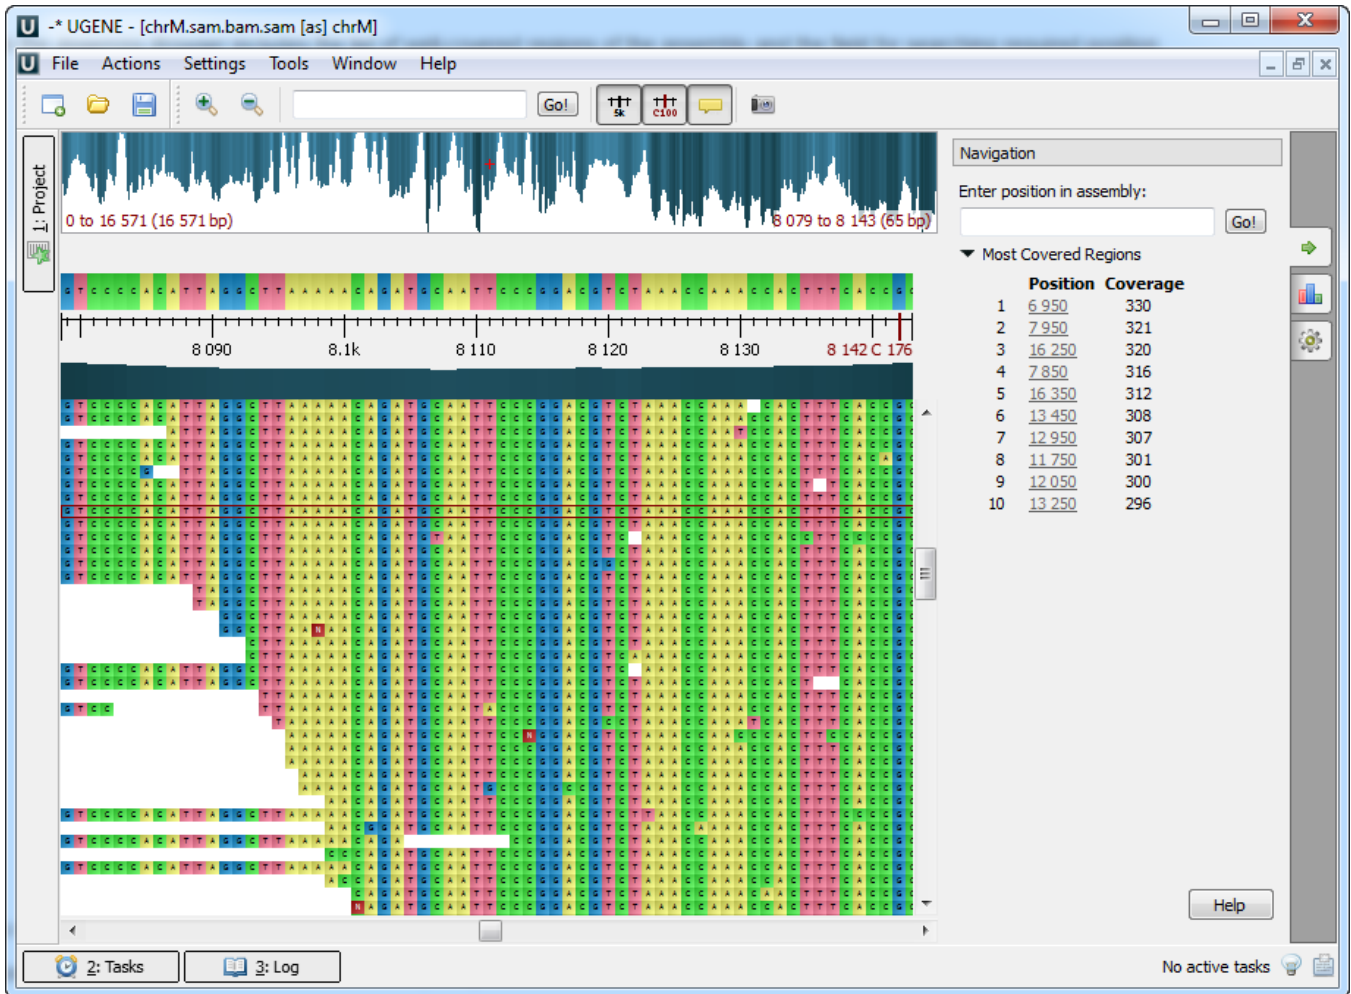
-* UGENE - [chrM.sam.bam.sam [as] chrM]

File Actions Settings Tools Window Help

Go!

1: Project

0 to 16 571 (16 571 bp)

8 079 to 8 143 (65 bp)

8 090 8.1k 8 110 8 120 8 130 8 142 C 176

Navigation

Enter position in assembly:

Go!

Most Covered Regions

| | Position | Coverage |
|---|---|---|
| 1 | 6 950 | 330 |
| 2 | 7 950 | 321 |
| 3 | 16 250 | 320 |
| 4 | 7 850 | 316 |
| 5 | 16 350 | 312 |
| 6 | 13 450 | 308 |
| 7 | 12 950 | 307 |
| 8 | 11 750 | 301 |
| 9 | 12 050 | 300 |
| 10 | 13 250 | 296 |

Help

2: Tasks 3: Log

No active tasks